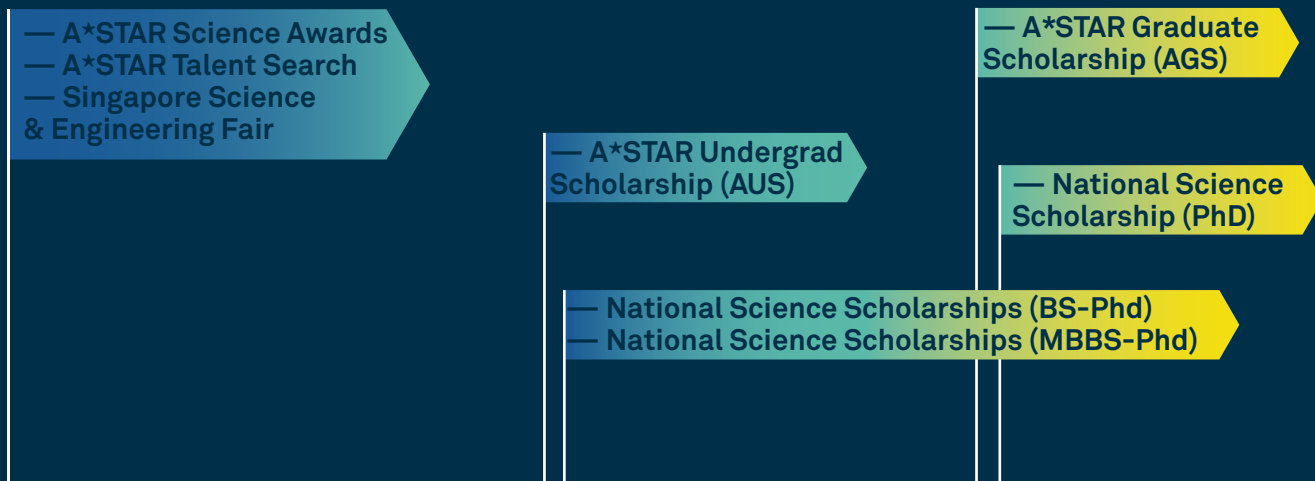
— A*STAR Science Awards
— A*STAR Talent Search
— Singapore Science & Engineering Fair

— A*STAR Graduate Scholarship (AGS)

— A*STAR Undergrad Scholarship (AUS)

— National Science Scholarship (PhD)

— National Science Scholarships (BS-Phd)
— National Science Scholarships (MBBS-Phd)